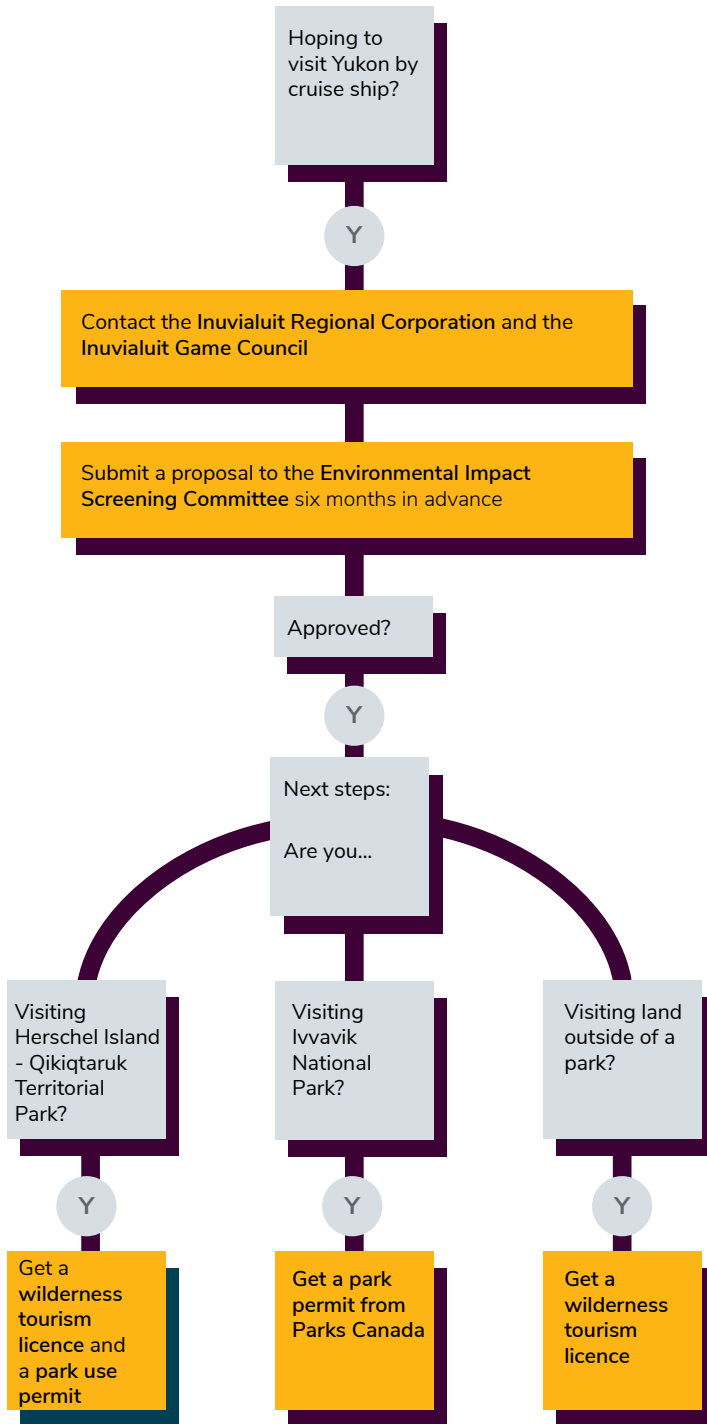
Hoping to visit Yukon by cruise ship?

Y

Contact the **Inuvialuit Regional Corporation** and the **Inuvialuit Game Council**

Submit a proposal to the **Environmental Impact Screening Committee** six months in advance

Approved?

Y

Next steps:

Are you...

Visiting Herschel Island - Qikiqtaruk Territorial Park?

Visiting Ivvavik National Park?

Visiting land outside of a park?

Y

Y

Y

Get a **wilderness tourism licence** and a **park use permit**

**Get a park permit from Parks Canada**

**Get a wilderness tourism licence**